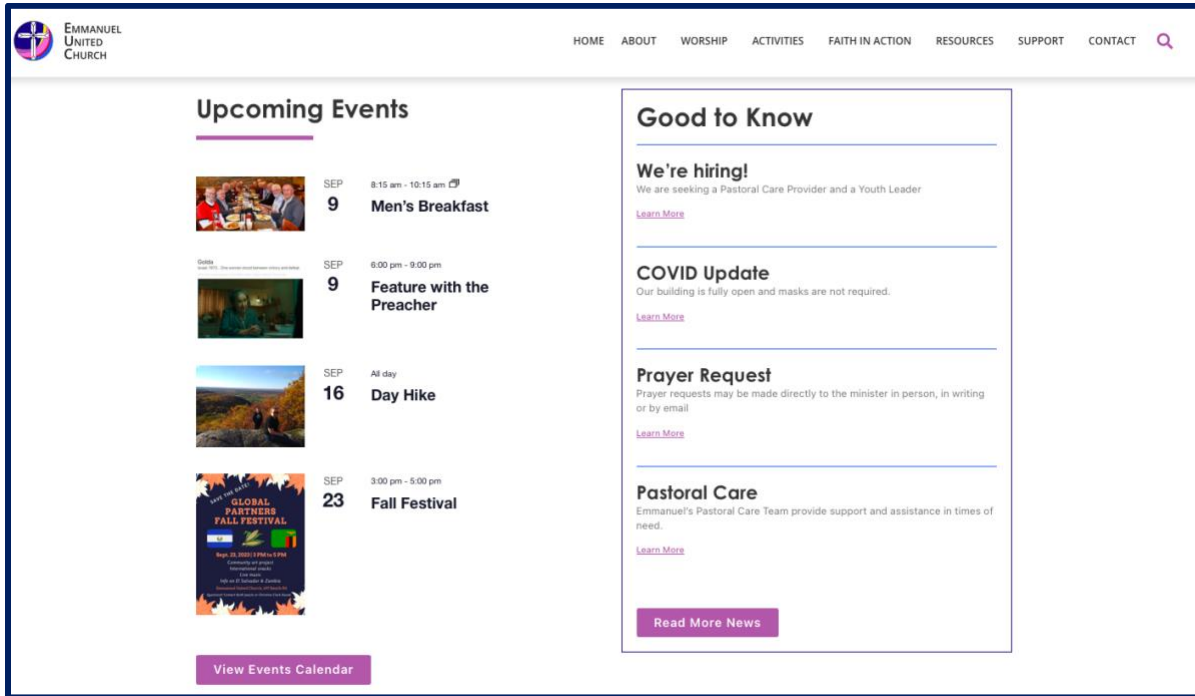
EMMANUEL
UNITED
CHURCH

HOME ABOUT WORSHIP ACTIVITIES FAITH IN ACTION RESOURCES SUPPORT CONTACT

Upcoming Events

SEP
9
8:15 am - 10:15 am
Men's Breakfast

Golda
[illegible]

SEP
9
6:00 pm - 9:00 pm
Feature with the Preacher

SEP
16
All day
Day Hike

SAVE THE DATE!
GLOBAL PARTNERS FALL FESTIVAL
Sept. 23, 2023 | 3 PM to 5 PM
Community art project
International snacks
Live music
Info on El Salvador & Zambia
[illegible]
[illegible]

SEP
23
3:00 pm - 5:00 pm
Fall Festival

View Events Calendar

Good to Know

We're hiring!
We are seeking a Pastoral Care Provider and a Youth Leader
Learn More

COVID Update
Our building is fully open and masks are not required.
Learn More

Prayer Request
Prayer requests may be made directly to the minister in person, in writing or by email
Learn More

Pastoral Care
Emmanuel's Pastoral Care Team provide support and assistance in times of need.
Learn More

Read More News